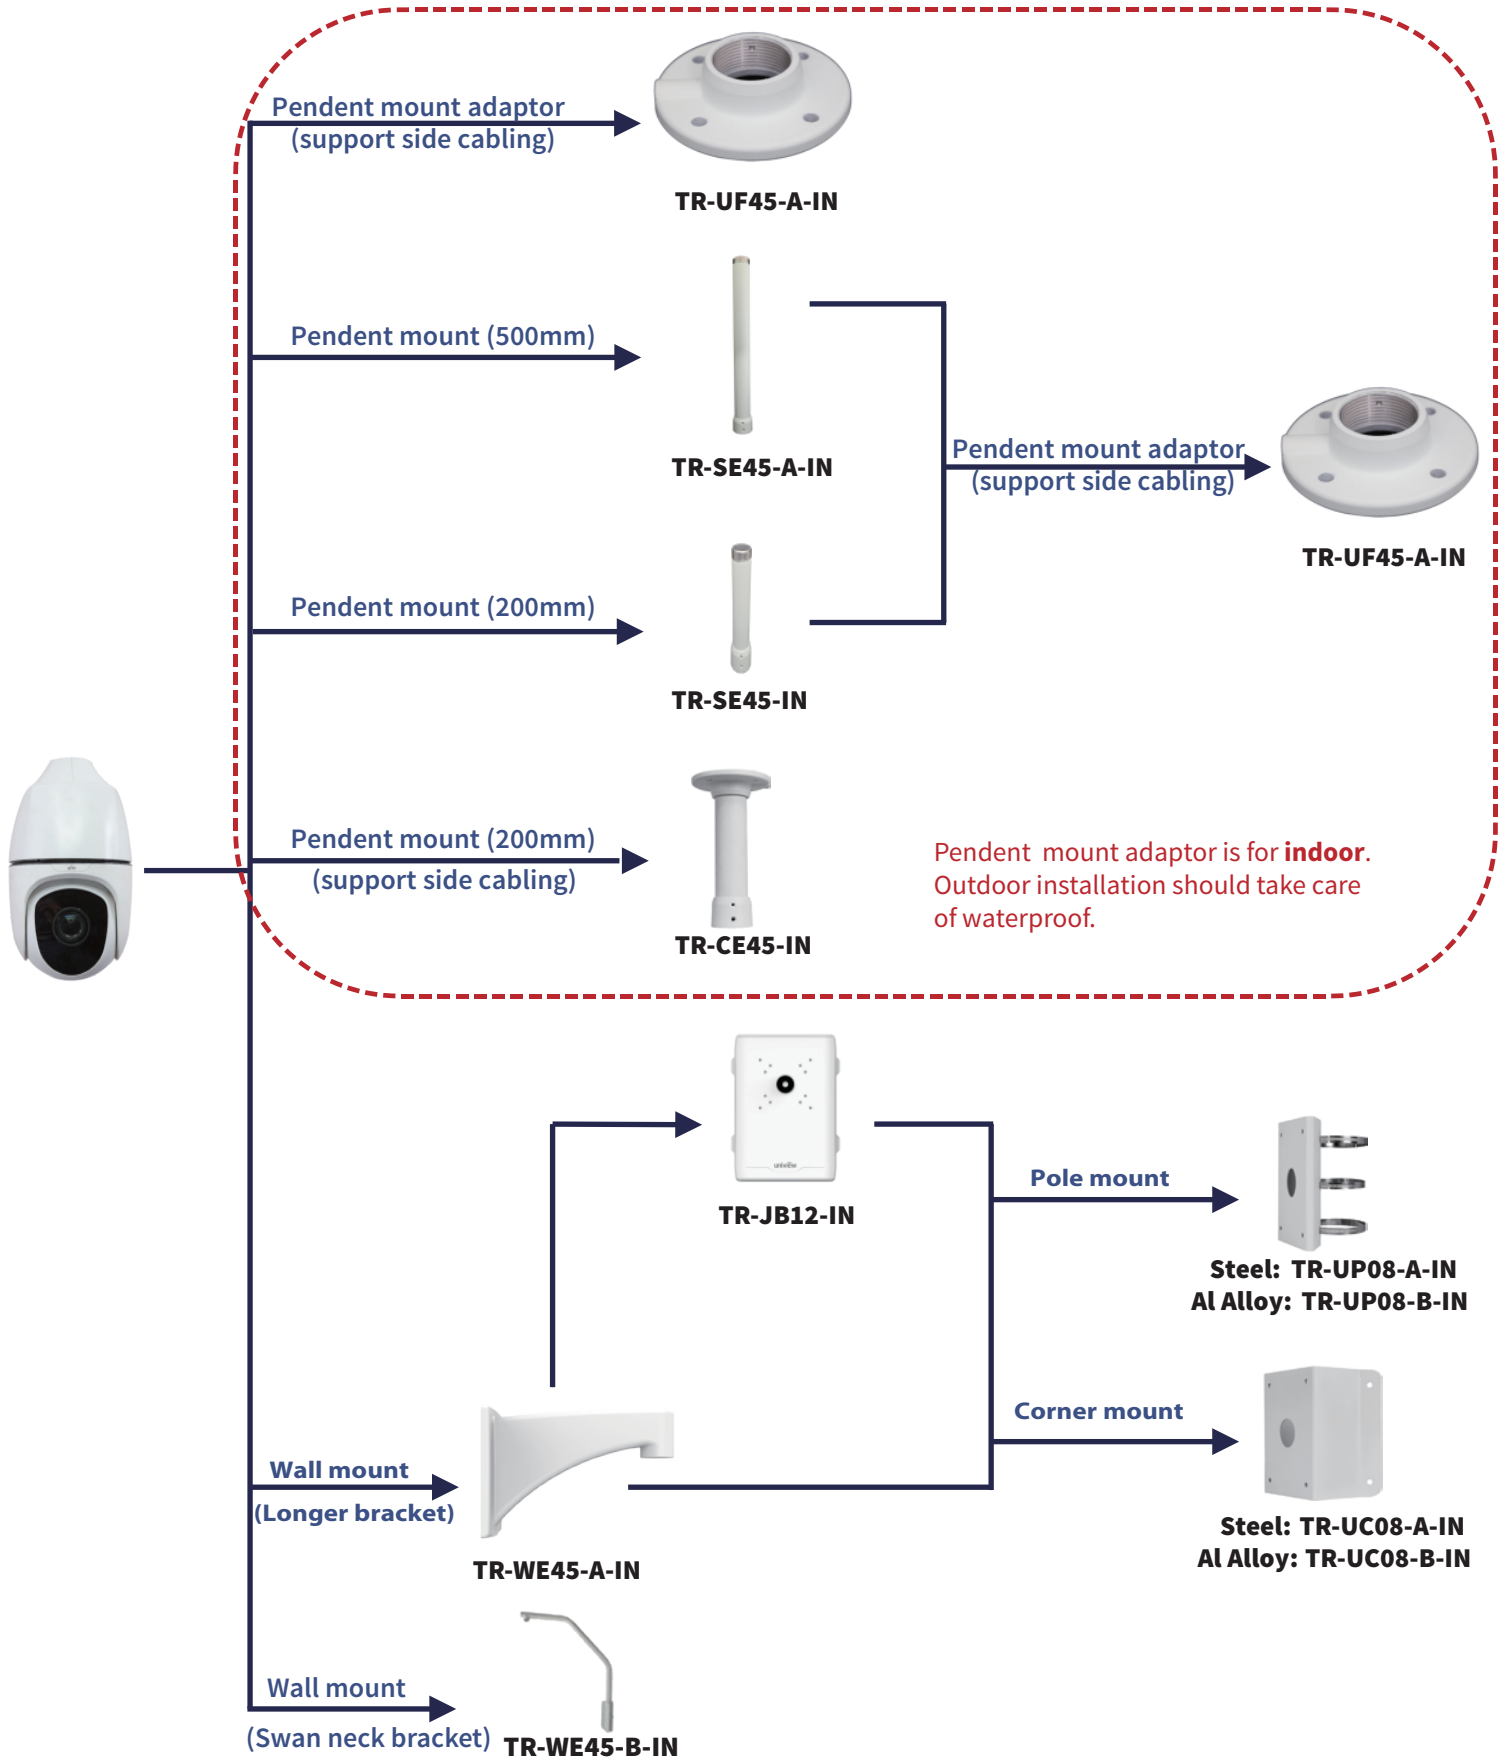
Pendent mount adaptor (support side cabling)

TR-UF45-A-IN

Pendent mount (500mm)

TR-SE45-A-IN

Pendent mount adaptor (support side cabling)

TR-UF45-A-IN

Pendent mount (200mm)

TR-SE45-IN

Pendent mount (200mm) (support side cabling)

TR-CE45-IN

Pendent mount adaptor is for **indoor**. Outdoor installation should take care of waterproof.

TR-JB12-IN

Pole mount

Steel: TR-UP08-A-IN
Al Alloy: TR-UP08-B-IN

Corner mount

Wall mount (Longer bracket)

TR-WE45-A-IN

Steel: TR-UC08-A-IN
Al Alloy: TR-UC08-B-IN

Wall mount (Swan neck bracket)

TR-WE45-B-IN